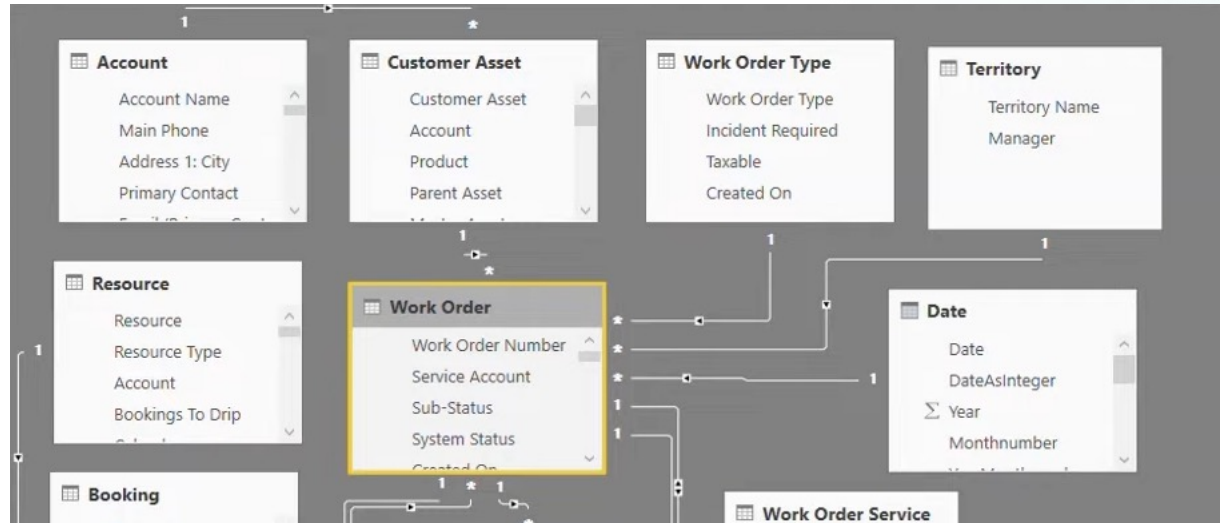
1
*

Account
Account Name
Main Phone
Address 1: City
Primary Contact
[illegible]

Customer Asset
Customer Asset
Account
Product
Parent Asset
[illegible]

Work Order Type
Work Order Type
Incident Required
Taxable
Created On

Territory
Territory Name
Manager

1
*
1
1

Resource
Resource
Resource Type
Account
Bookings To Drip
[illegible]

1

Work Order
Work Order Number
Service Account
Sub-Status
System Status
Created On

*
*
*
1
1
1

Date
Date
DateAsInteger
$\sum$ Year
Monthnumber
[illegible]

Booking

1
*
1

Work Order Service